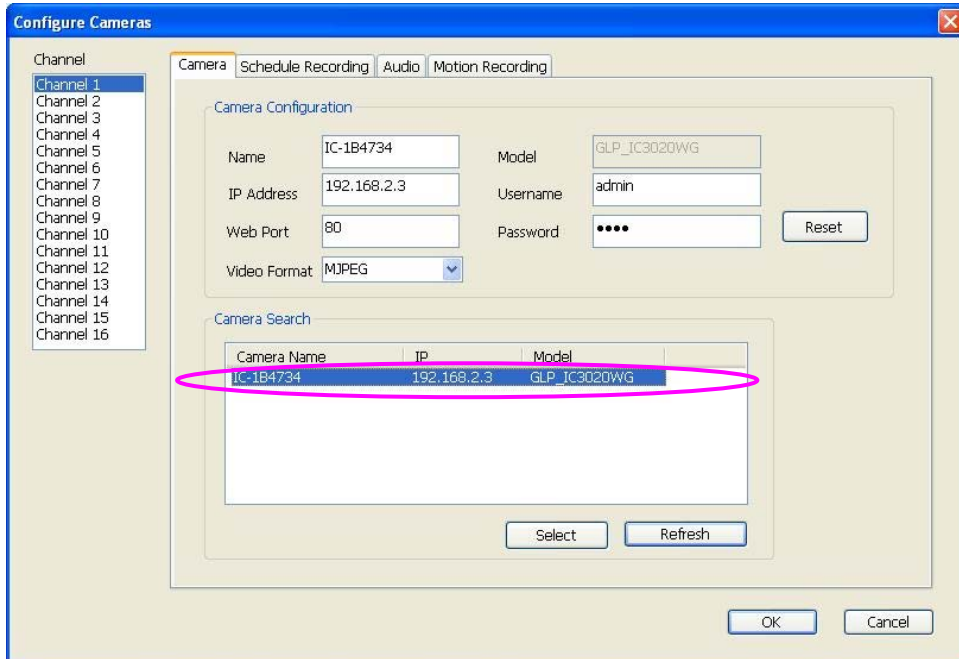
Configure Cameras

Channel
Channel 1
Channel 2
Channel 3
Channel 4
Channel 5
Channel 6
Channel 7
Channel 8
Channel 9
Channel 10
Channel 11
Channel 12
Channel 13
Channel 14
Channel 15
Channel 16

Camera | Schedule Recording | Audio | Motion Recording

Camera Configuration

Name IC-1B4734
Model GLP_IC3020WG
IP Address 192.168.2.3
Username admin
Web Port 80
Password ●●●●
Reset
Video Format MJPEG

Camera Search

| Camera Name | IP | Model |
|---|---|---|
| IC-1B4734 | 192.168.2.3 | GLP_IC3020WG |

Select
Refresh

OK
Cancel